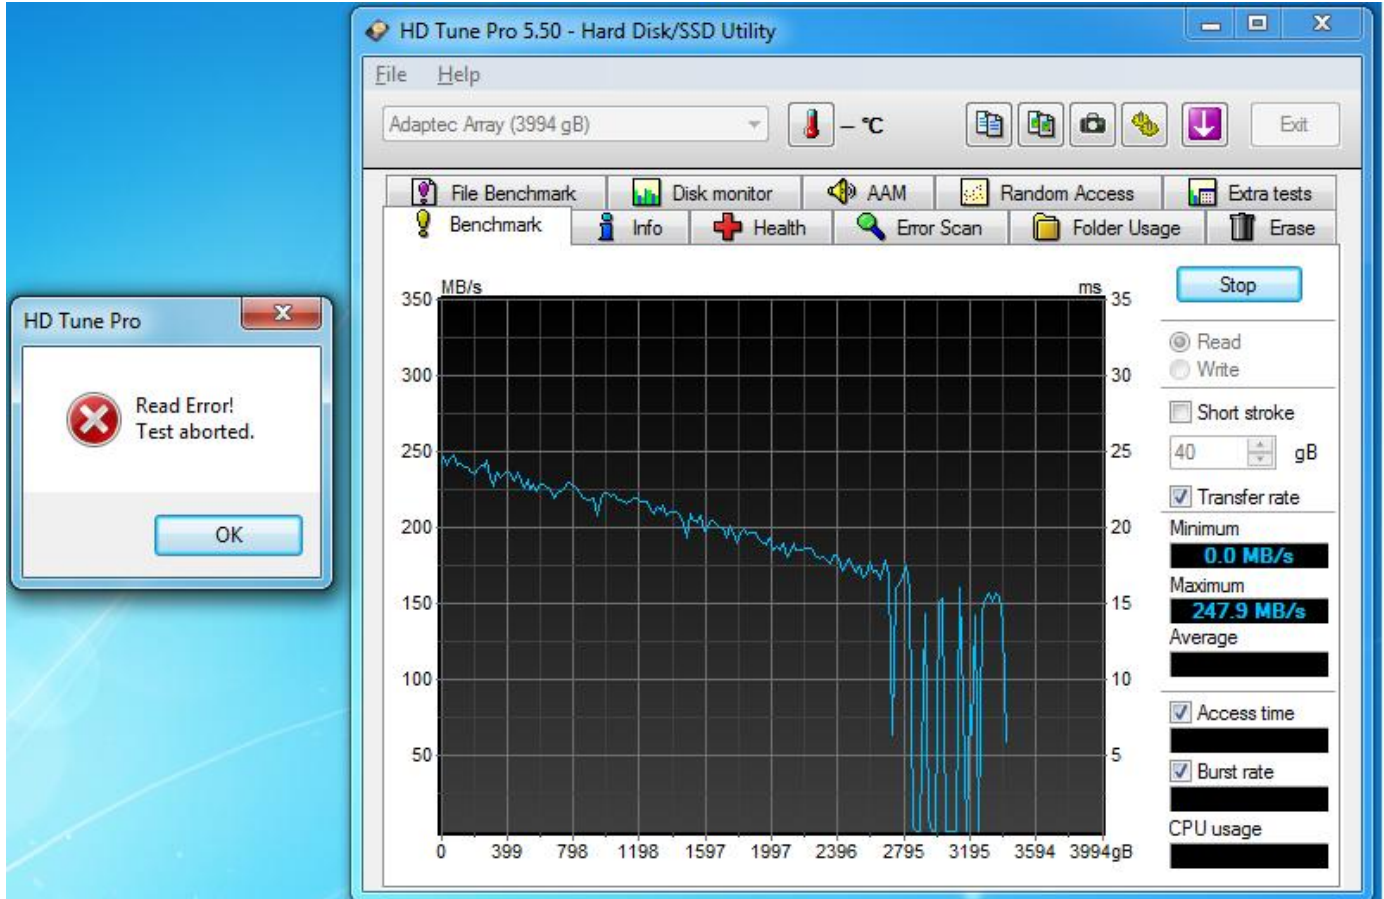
HD Tune Pro

Read Error!
Test aborted.

OK

HD Tune Pro 5.50 - Hard Disk/SSD Utility

File Help

Adaptec Array (3994 gB)

– °C

Exit

File Benchmark | Disk monitor | AAM | Random Access | Extra tests
Benchmark | Info | Health | Error Scan | Folder Usage | Erase

MB/s
350
300
250
200
150
100
50

ms
35
30
25
20
15
10
5

0 399 798 1198 1597 1997 2396 2795 3195 3594 3994gB

Stop

Read
Write

Short stroke
40 gB

Transfer rate
Minimum
0.0 MB/s
Maximum
247.9 MB/s
Average

Access time

Burst rate

CPU usage